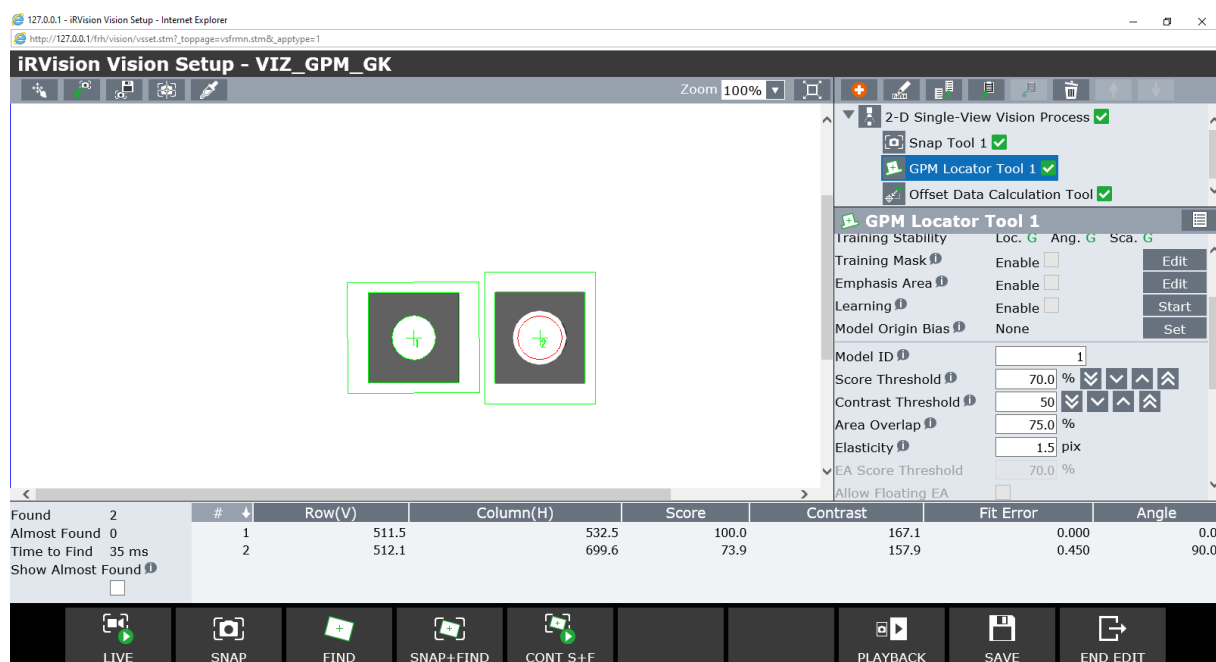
127.0.0.1 - iRVision Vision Setup - Internet Explorer
http://127.0.0.1/frh/vision/vsset.stm?_toppage=vsfrmn.stm&_apptype=1

iRVision Vision Setup - VIZ_GPM_GK

Zoom 100%

2-D Single-View Vision Process
Snap Tool 1
GPM Locator Tool 1
Offset Data Calculation Tool

GPM Locator Tool 1

Training Stability Loc. G Ang. G Sca. G
Training Mask Enable Edit
Emphasis Area Enable Edit
Learning Enable Start
Model Origin Bias None Set
Model ID 1
Score Threshold 70.0 %
Contrast Threshold 50
Area Overlap 75.0 %
Elasticity 1.5 pix
EA Score Threshold 70.0 %
Allow Floating EA

Found 2
Almost Found 0
Time to Find 35 ms
Show Almost Found

| # | Row(V) | Column(H) | Score | Contrast | Fit Error | Angle |
|---|---|---|---|---|---|---|
| 1 | 511.5 | 532.5 | 100.0 | 167.1 | 0.000 | 0.0 |
| 2 | 512.1 | 699.6 | 73.9 | 157.9 | 0.450 | 90.0 |

LIVE SNAP FIND SNAP+FIND CONT S+F PLAYBACK SAVE END EDIT